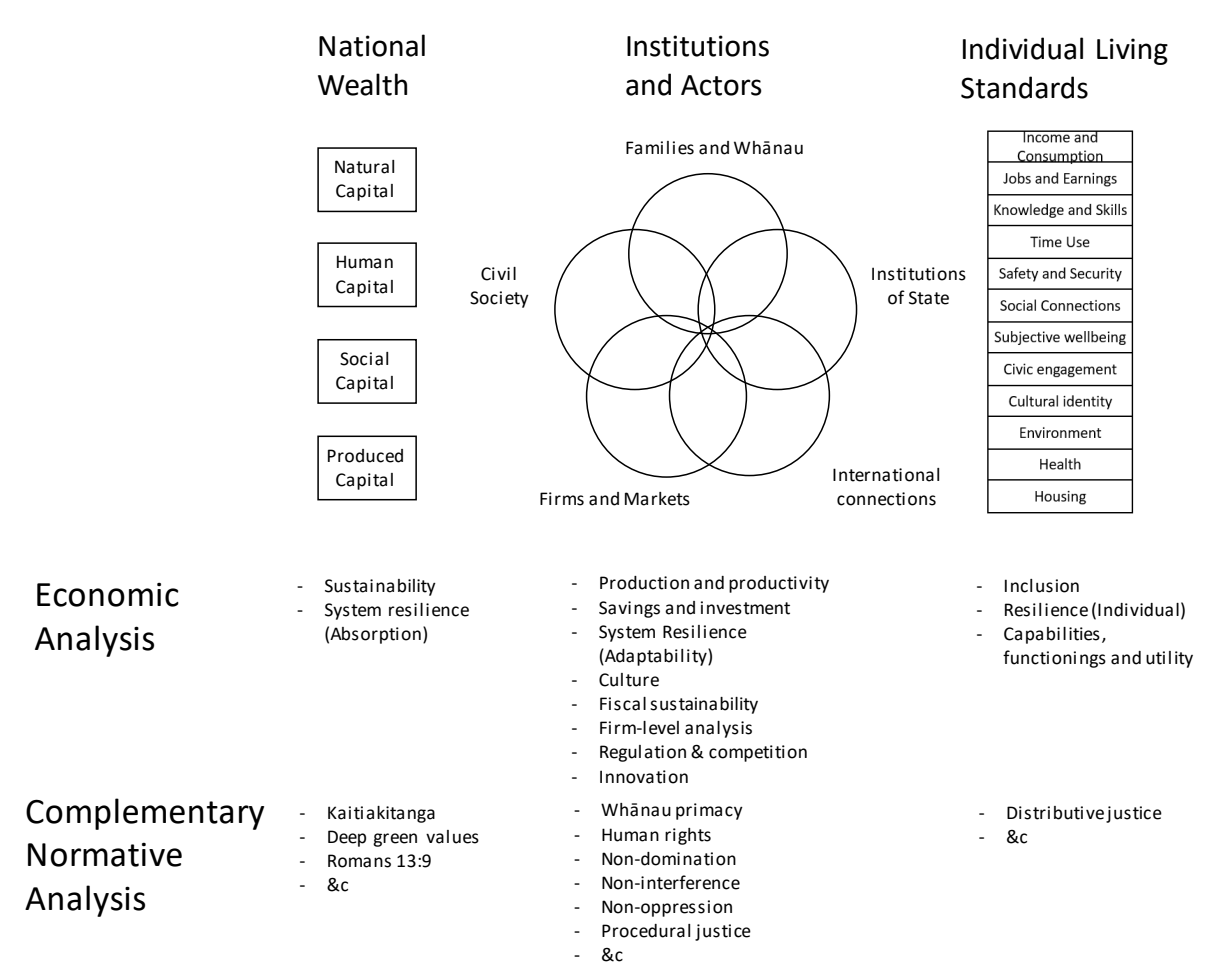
National Wealth

Natural Capital

Human Capital

Social Capital

Produced Capital

Institutions and Actors

Families and Whānau

Civil Society

Institutions of State

Firms and Markets

International connections

Individual Living Standards

| Income and Consumption |
|---|
| Jobs and Earnings |
| Knowledge and Skills |
| Time Use |
| Safety and Security |
| Social Connections |
| Subjective wellbeing |
| Civic engagement |
| Cultural identity |
| Environment |
| Health |
| Housing |

Economic Analysis

- Sustainability
- System resilience (Absorption)

- Production and productivity
- Savings and investment
- System Resilience (Adaptability)
- Culture
- Fiscal sustainability
- Firm-level analysis
- Regulation & competition
- Innovation

- Inclusion
- Resilience (Individual)
- Capabilities, functionings and utility

Complementary Normative Analysis

- Kaitiakitanga
- Deep green values
- Romans 13:9
- &c

- Whānau primacy
- Human rights
- Non-domination
- Non-interference
- Non-oppression
- Procedural justice
- &c

- Distributive justice
- &c